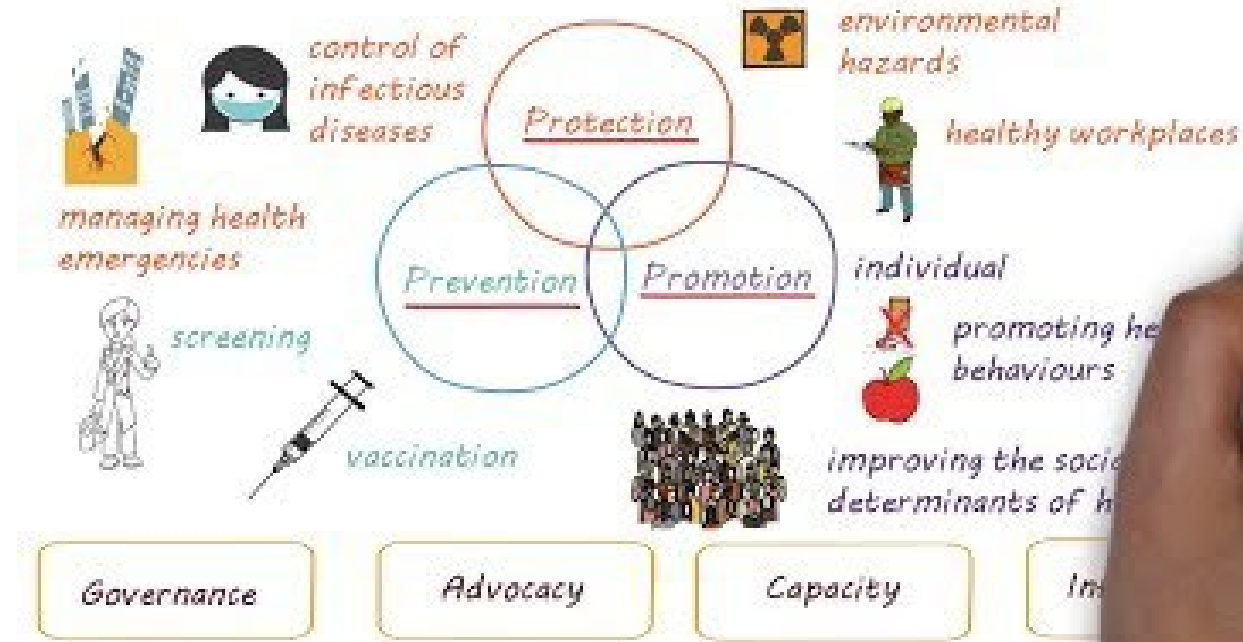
control of infectious diseases

environmental hazards

Protection

healthy workplaces

managing health emergencies

Prevention

Promotion

individual

screening

promoting he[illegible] behaviours

vaccination

improving the socio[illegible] determinants of h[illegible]

Governance

Advocacy

Capacity

In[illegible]